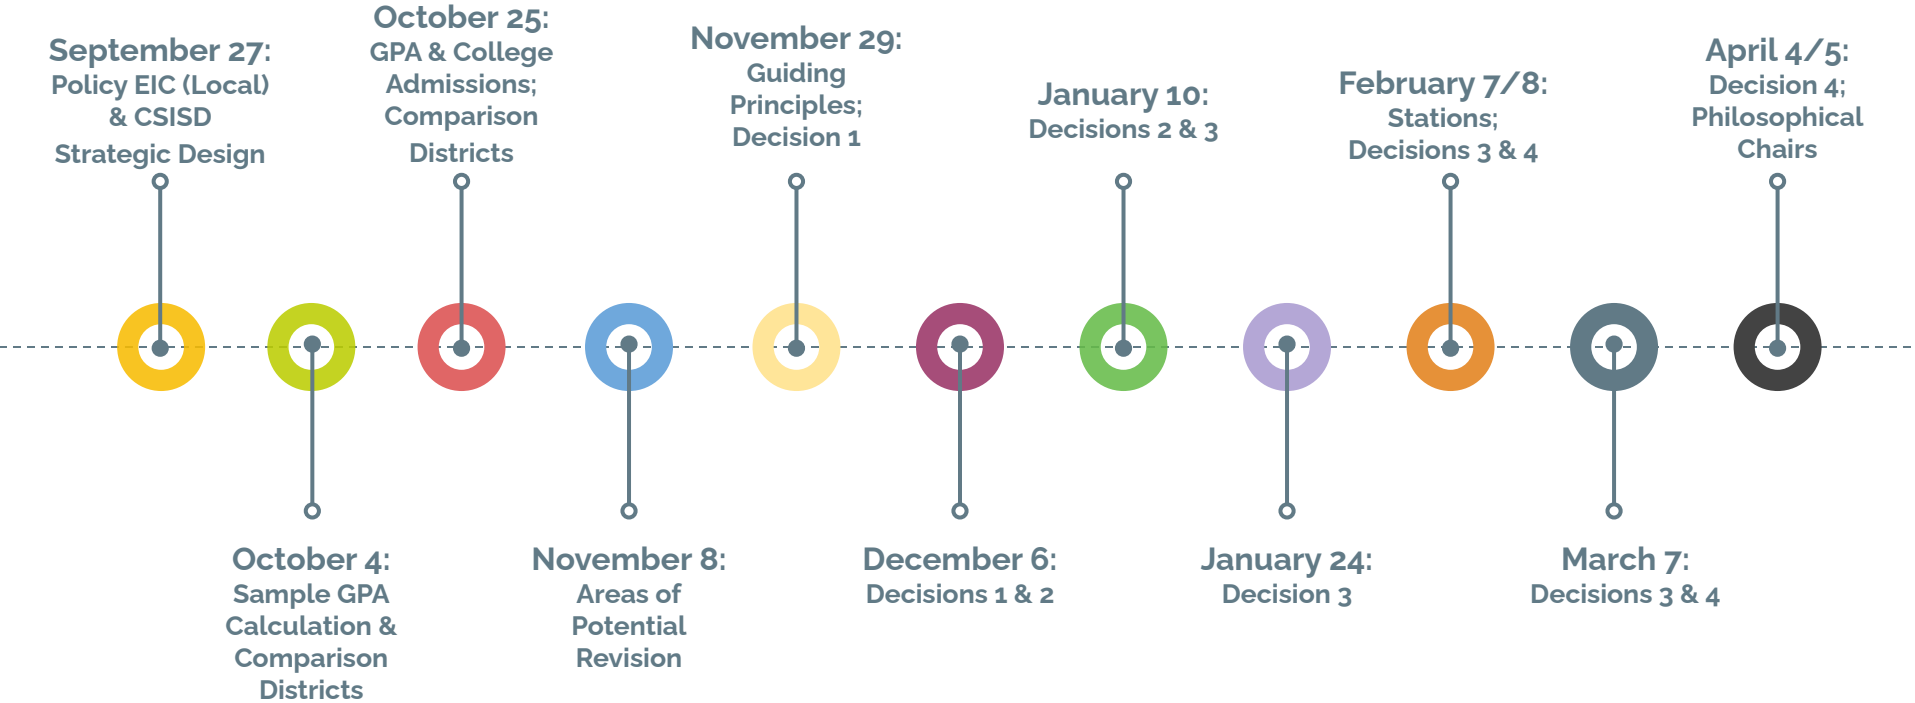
September 27:
Policy EIC (Local) & CSISD Strategic Design

October 4:
Sample GPA Calculation & Comparison Districts

October 25:
GPA & College Admissions; Comparison Districts

November 8:
Areas of Potential Revision

November 29:
Guiding Principles; Decision 1

December 6:
Decisions 1 & 2

January 10:
Decisions 2 & 3

January 24:
Decision 3

February 7/8:
Stations; Decisions 3 & 4

March 7:
Decisions 3 & 4

April 4/5:
Decision 4; Philosophical Chairs